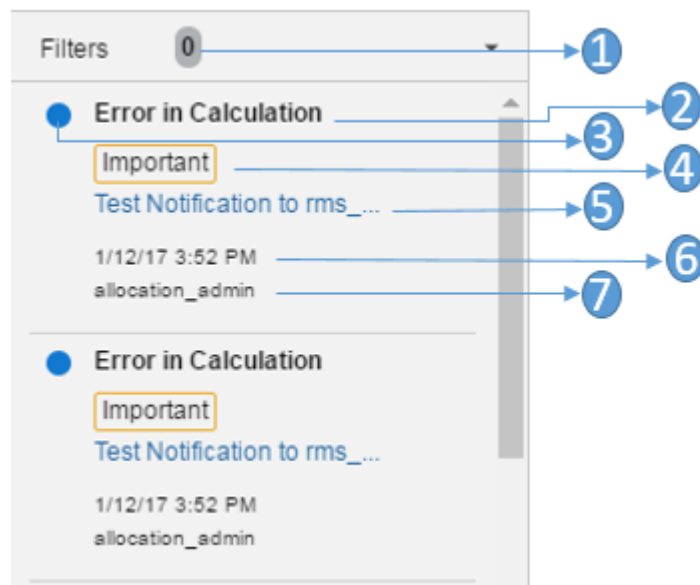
Filters 0

Error in Calculation
Important
Test Notification to rms_...
1/12/17 3:52 PM
allocation_admin

1
2
3
4
5
6
7

Error in Calculation
Important
Test Notification to rms_...
1/12/17 3:52 PM
allocation_admin